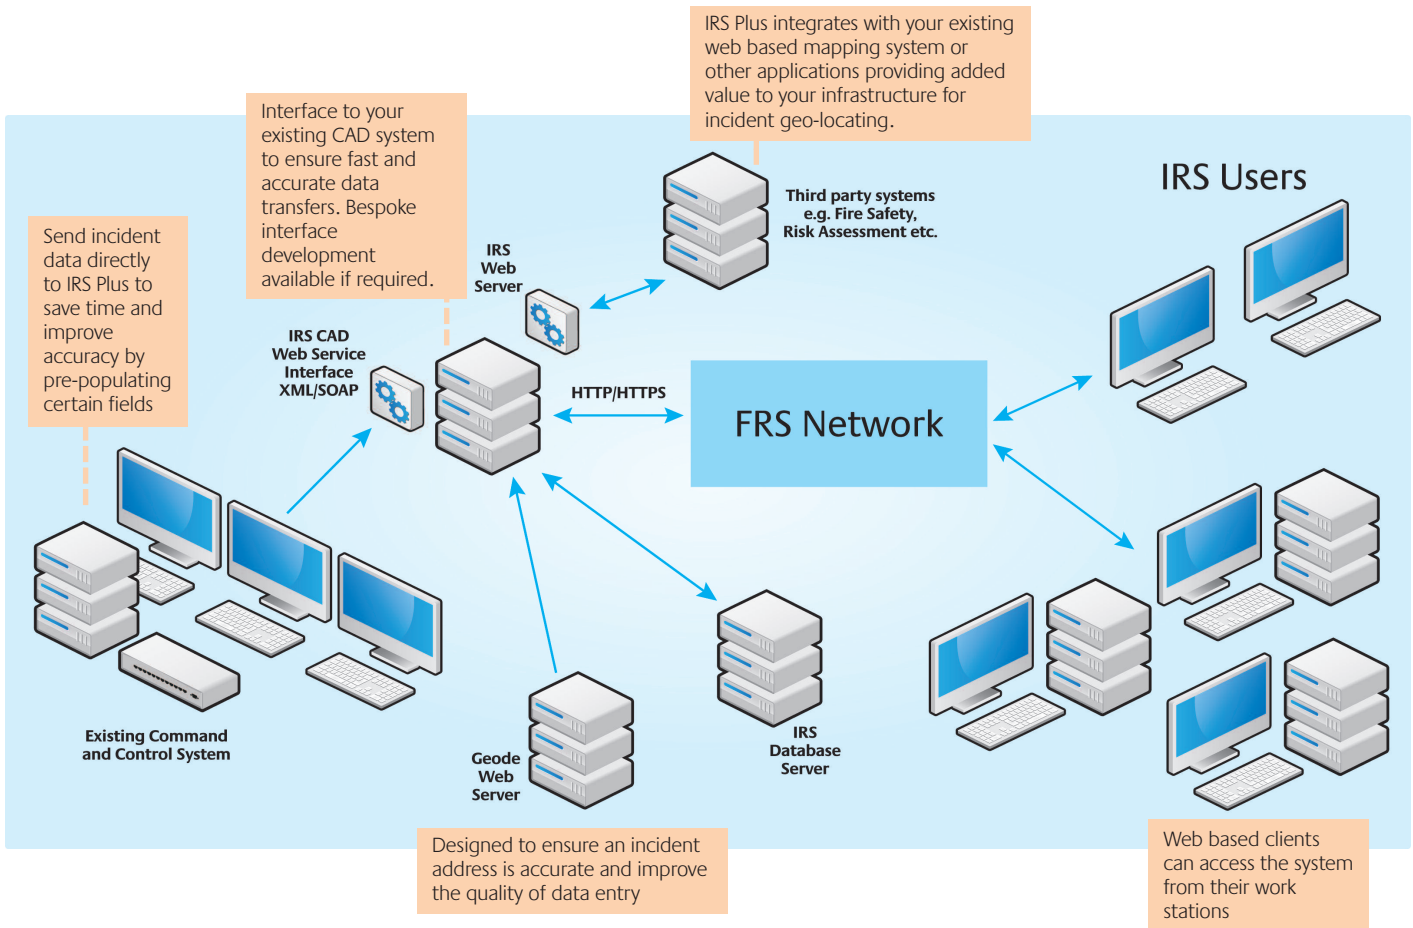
IRS Plus integrates with your existing web based mapping system or other applications providing added value to your infrastructure for incident geo-locating.

Interface to your existing CAD system to ensure fast and accurate data transfers. Bespoke interface development available if required.

Send incident data directly to IRS Plus to save time and improve accuracy by pre-populating certain fields

Third party systems e.g. Fire Safety, Risk Assessment etc.

IRS Users

IRS Web Server

IRS CAD Web Service Interface XML/SOAP

HTTP/HTTPS

FRS Network

Existing Command and Control System

Geode Web Server

IRS Database Server

Designed to ensure an incident address is accurate and improve the quality of data entry

Web based clients can access the system from their work stations